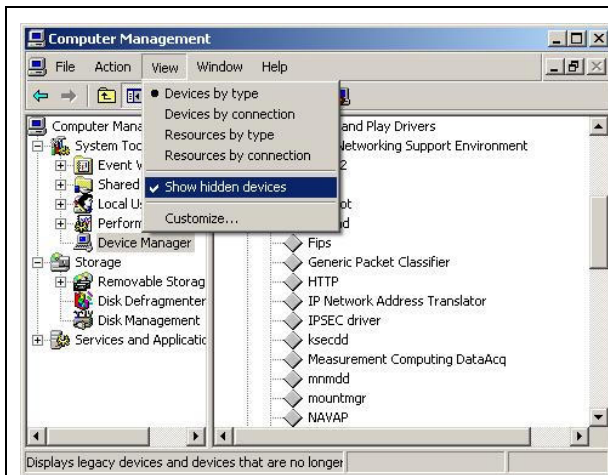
Computer Management

File Action View Window Help

Devices by type
Devices by connection
Resources by type
Resources by connection
Show hidden devices
Customize...

Computer Mana
System Too
Event V
Shared
Local U
Perform
Device Manager
Storage
Removable Storag
Disk Defragmenter
Disk Management
Services and Applicatic

and Play Drivers
Networking Support Environment
2
ot
d
Fips
Generic Packet Classifier
HTTP
IP Network Address Translator
IPSEC driver
ksecdd
Measurement Computing DataAcq
mnmdd
mountmgr
NAVAP

Displays legacy devices and devices that are no longer